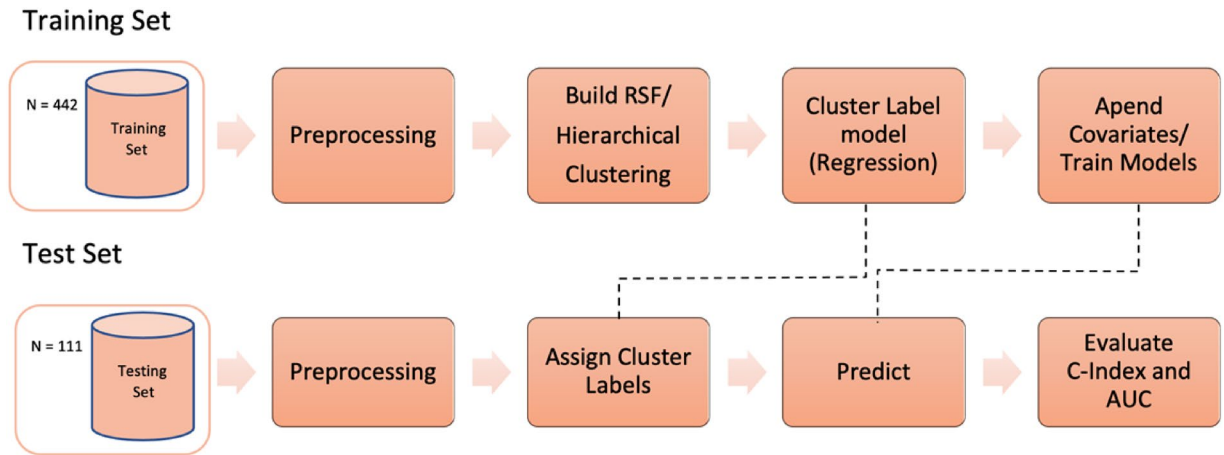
Training Set

N = 442

Training Set

Preprocessing

Build RSF/ Hierarchical Clustering

Cluster Label model (Regression)

Apend Covariates/ Train Models

Test Set

N = 111

Testing Set

Preprocessing

Assign Cluster Labels

Predict

Evaluate C-Index and AUC